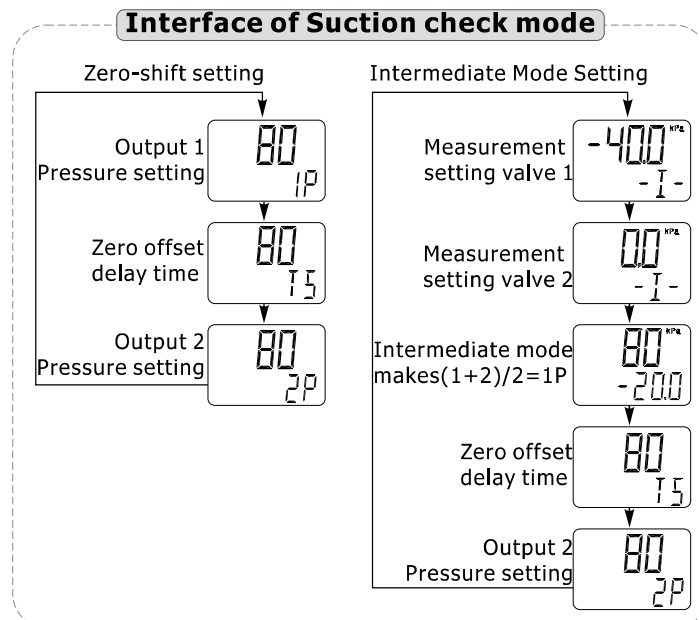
Interface of Suction check mode

Zero-shift setting

Output 1 Pressure setting

80
1P

Zero offset delay time

80
T5

Output 2 Pressure setting

80
2P

Intermediate Mode Setting

Measurement setting valve 1

-40.0 KPa
-I-

Measurement setting valve 2

0.0 KPa
-I-

Intermediate mode makes(1+2)/2=1P

80 KPa
-20.0

Zero offset delay time

80
T5

Output 2 Pressure setting

80
2P